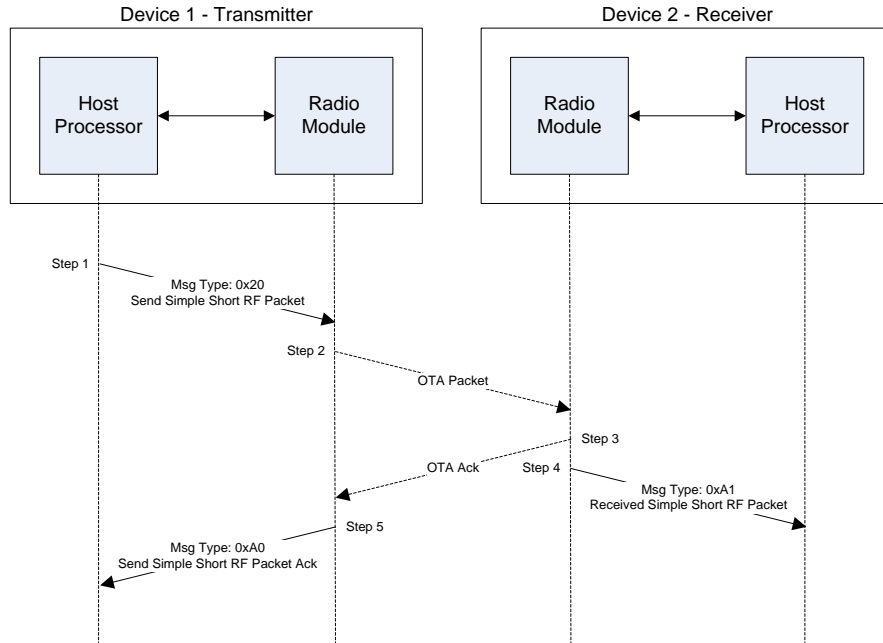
Device 1 - Transmitter

Host Processor

Radio Module

Device 2 - Receiver

Radio Module

Host Processor

Step 1

Msg Type: 0x20
Send Simple Short RF Packet

Step 2

OTA Packet

Step 3

OTA Ack

Step 4

Msg Type: 0xA1
Received Simple Short RF Packet

Step 5

Msg Type: 0xA0
Send Simple Short RF Packet Ack